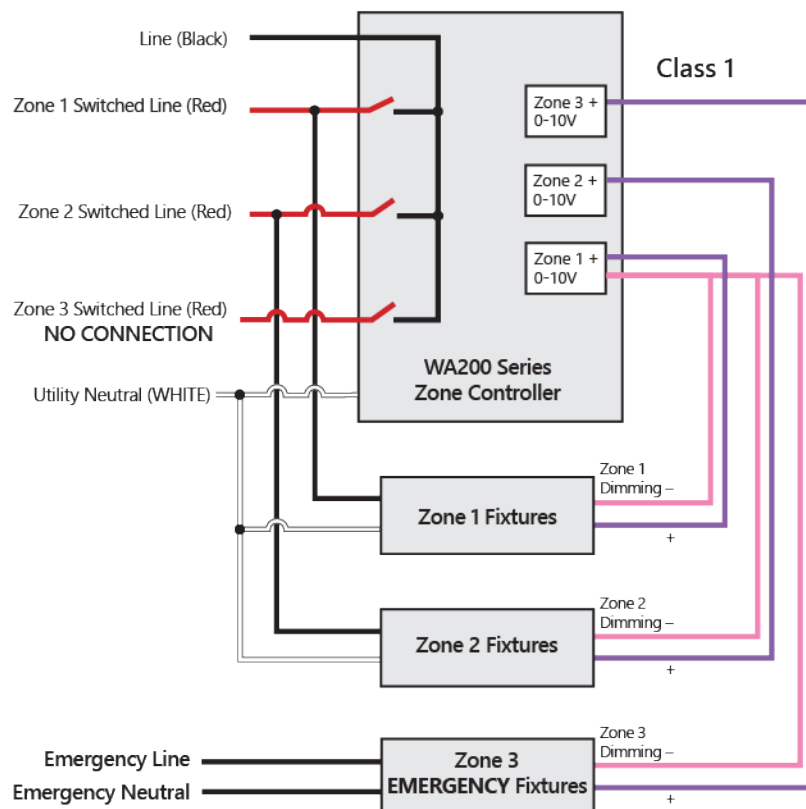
Line (Black)

Zone 1 Switched Line (Red)

Zone 2 Switched Line (Red)

Zone 3 Switched Line (Red)
NO CONNECTION

Utility Neutral (WHITE)

Class 1

Zone 3 +
0-10V

Zone 2 +
0-10V

Zone 1 +
0-10V

WA200 Series
Zone Controller

Zone 1
Dimming –

Zone 1 Fixtures

+

Zone 2
Dimming –

Zone 2 Fixtures

+

Zone 3
Dimming –

Emergency Line
Emergency Neutral

Zone 3
EMERGENCY Fixtures

+